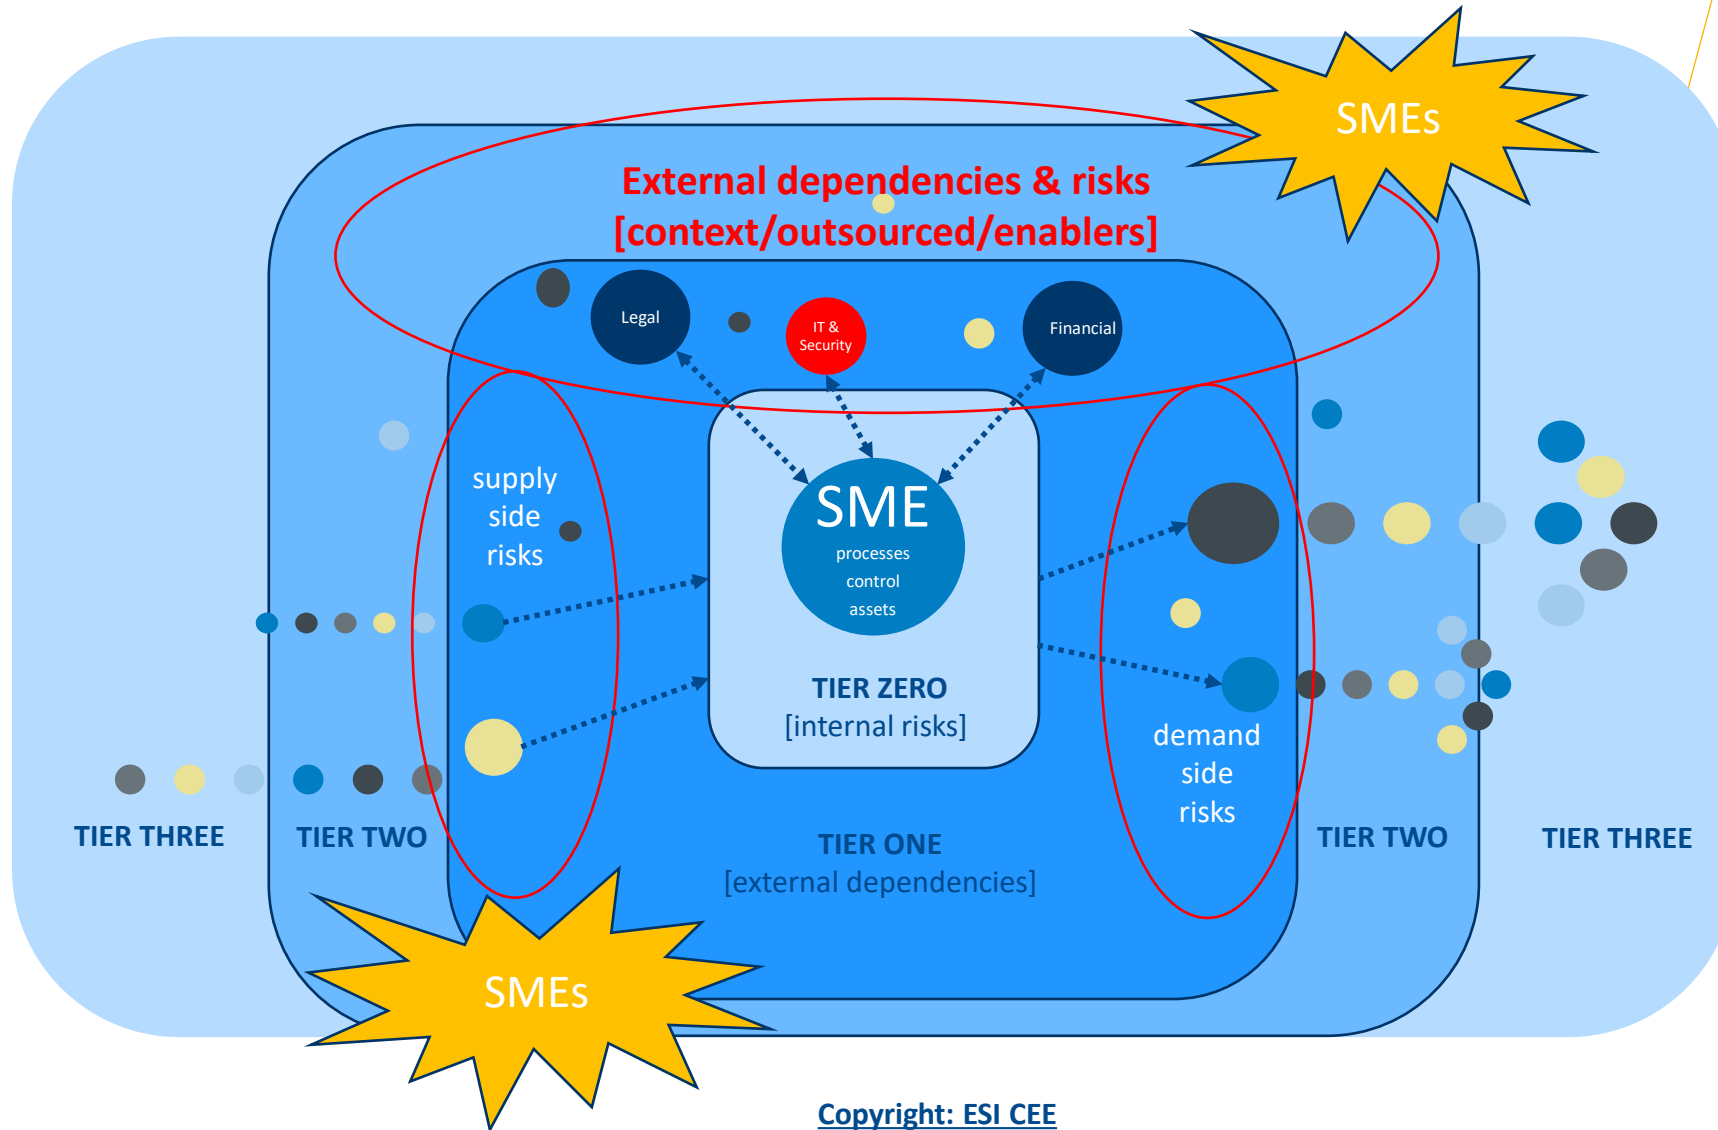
SMEs

External dependencies & risks
[context/outsourced/enablers]

Legal

IT & Security

Financial

supply side risks

SME
processes
control
assets

TIER ZERO
[internal risks]

demand side risks

TIER THREE

TIER TWO

TIER ONE
[external dependencies]

TIER TWO

TIER THREE

SMEs

Copyright: ESI CEE